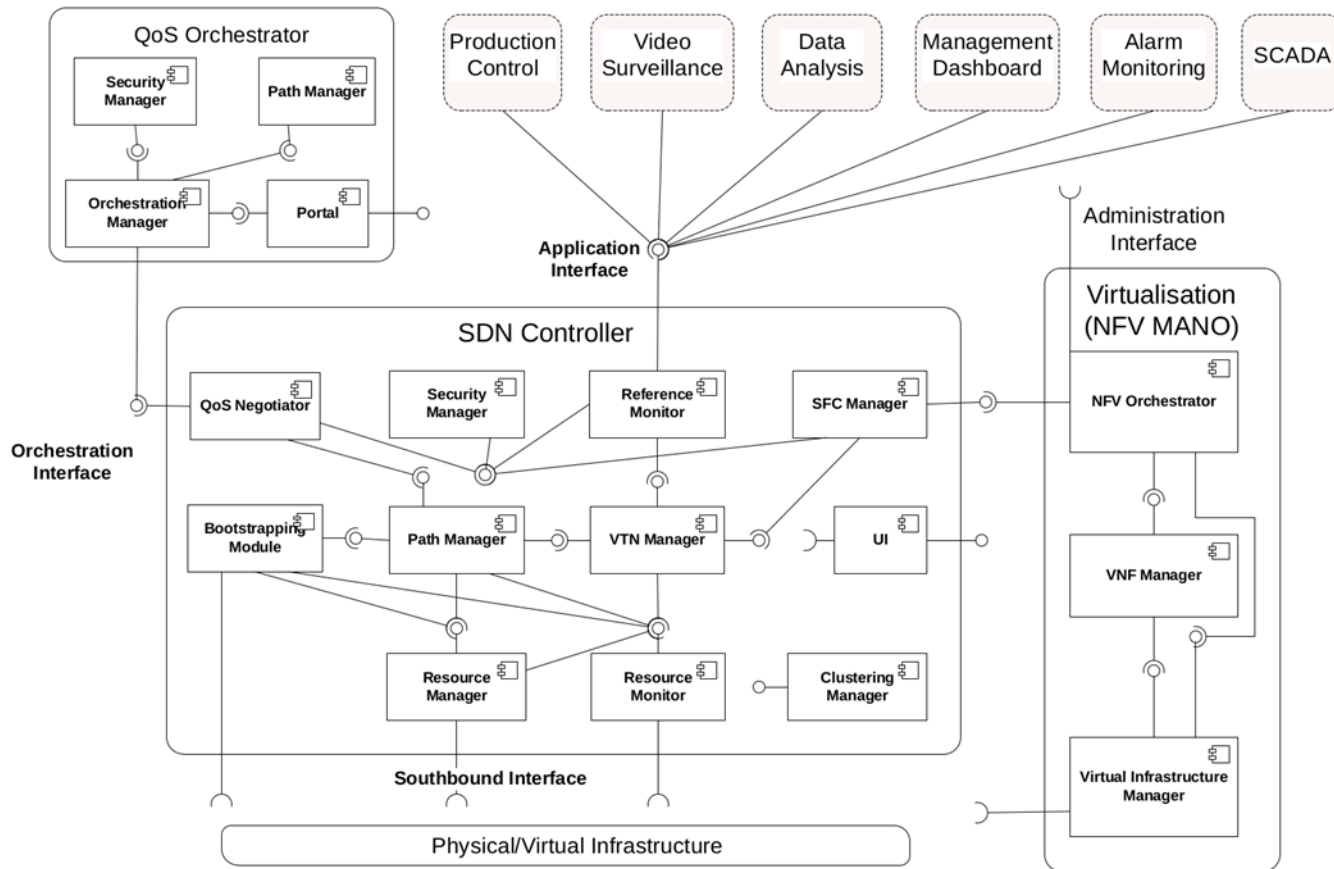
QoS Orchestrator

Security Manager

Path Manager

Orchestration Manager

Portal

Production Control

Video Surveillance

Data Analysis

Management Dashboard

Alarm Monitoring

SCADA

Application Interface

Administration Interface

Virtualisation (NFV MANO)

SDN Controller

QoS Negotiator

Security Manager

Reference Monitor

SFC Manager

NFV Orchestrator

Orchestration Interface

Bootstrapping Module

Path Manager

VTN Manager

UI

VNF Manager

Resource Manager

Resource Monitor

Clustering Manager

Southbound Interface

Virtual Infrastructure Manager

Physical/Virtual Infrastructure